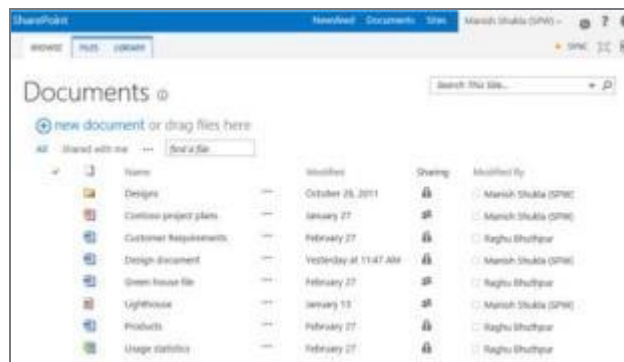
SharePoint

Newsfeed Documents Sites Manish Shukla (SPW) ?

BROWSE FILES LIBRARY

SYNC

Documents

Search this site...

new document or drag files here

All Shared with me ··· Find a file

| | Name | | Modified | Sharing | Modified By |
|---|---|---|---|---|---|
| | Designs | ··· | October 26, 2011 | | Manish Shukla (SPW) |
| | Contoso project plans | ··· | January 27 | | Manish Shukla (SPW) |
| | Customer Requirements | ··· | February 27 | | Raghu Bhuthpur |
| | Design document | ··· | Yesterday at 11:47 AM | | Manish Shukla (SPW) |
| | Green house file | ··· | February 27 | | Raghu Bhuthpur |
| | Lighthouse | ··· | January 13 | | Manish Shukla (SPW) |
| | Products | ··· | February 27 | | Raghu Bhuthpur |
| | Usage statistics | ··· | February 27 | | Raghu Bhuthpur |